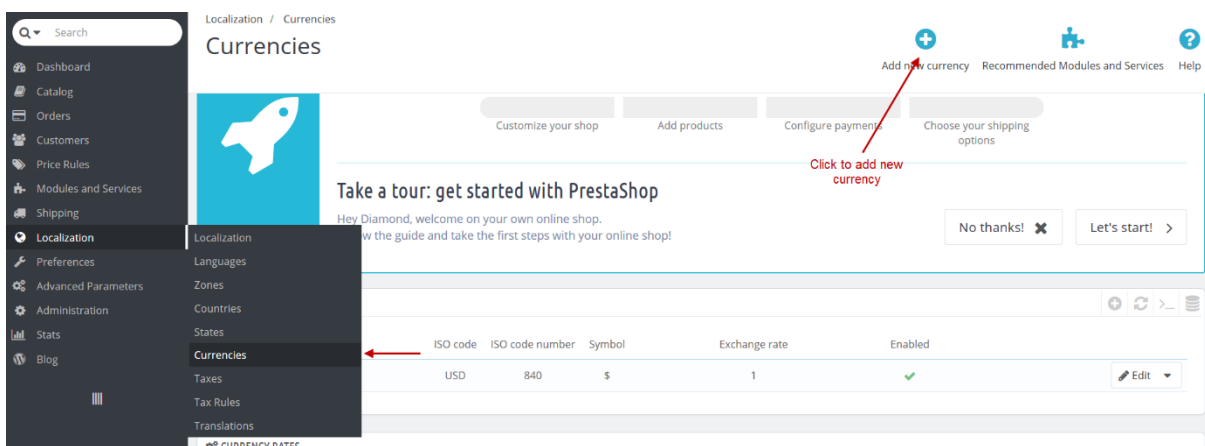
Search

Dashboard
Catalog
Orders
Customers
Price Rules
Modules and Services
Shipping
Localization
Preferences
Advanced Parameters
Administration
Stats
Blog

Localization
Languages
Zones
Countries
States
Currencies
Taxes
Tax Rules
Translations

Localization / Currencies
Currencies

Add new currency
Recommended Modules and Services
Help

Customize your shop
Add products
Configure payments
Choose your shipping options

Click to add new currency

Take a tour: get started with PrestaShop
Hey Diamond, welcome on your own online shop.
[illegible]w the guide and take the first steps with your online shop!

No thanks!
Let's start!

| ISO code | ISO code number | Symbol | Exchange rate | Enabled | |
|---|---|---|---|---|---|
| USD | 840 | $ | 1 | ✔ | Edit |

CURRENCY RATES